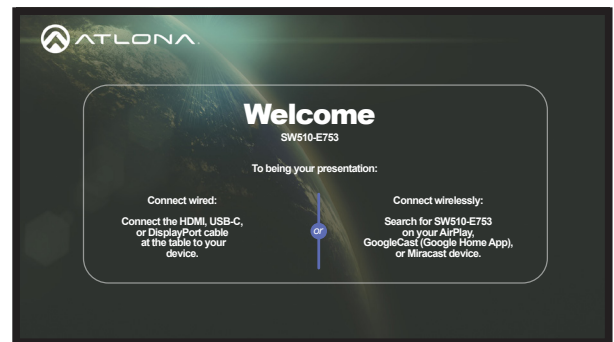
ATLONA.

Welcome
SW510-E753

To being your presentation:

Connect wired:

Connect the HDMI, USB-C, or DisplayPort cable at the table to your device.

or

Connect wirelessly:

Search for SW510-E753 on your AirPlay, GoogleCast (Google Home App), or Miracast device.